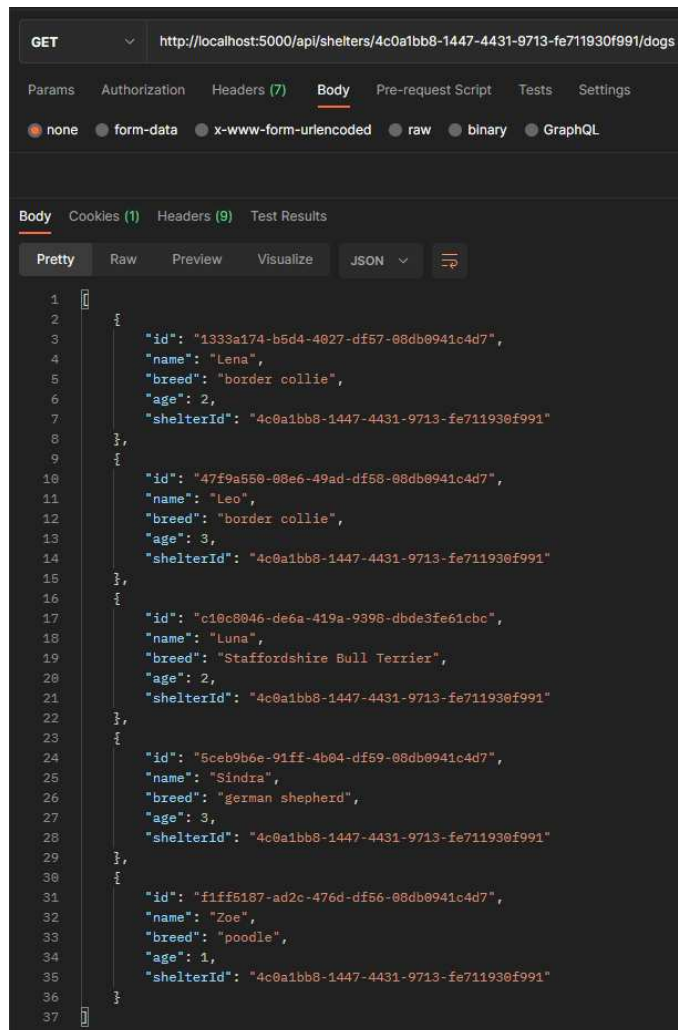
GET http://localhost:5000/api/shelters/4c0a1bb8-1447-4431-9713-fe711930f991/dogs

Params Authorization Headers (7) Body Pre-request Script Tests Settings

none form-data x-www-form-urlencoded raw binary GraphQL

Body Cookies (1) Headers (9) Test Results

Pretty Raw Preview Visualize JSON

1 [
2 {
3 "id": "1333a174-b5d4-4027-df57-08db0941c4d7",
4 "name": "Lena",
5 "breed": "border collie",
6 "age": 2,
7 "shelterId": "4c0a1bb8-1447-4431-9713-fe711930f991"
8 },
9 {
10 "id": "47f9a550-08e6-49ad-df58-08db0941c4d7",
11 "name": "Leo",
12 "breed": "border collie",
13 "age": 3,
14 "shelterId": "4c0a1bb8-1447-4431-9713-fe711930f991"
15 },
16 {
17 "id": "c10c8046-de6a-419a-9398-dbde3fe61cbc",
18 "name": "Luna",
19 "breed": "Staffordshire Bull Terrier",
20 "age": 2,
21 "shelterId": "4c0a1bb8-1447-4431-9713-fe711930f991"
22 },
23 {
24 "id": "5ceb9b6e-91ff-4b04-df59-08db0941c4d7",
25 "name": "Sindra",
26 "breed": "german shepherd",
27 "age": 3,
28 "shelterId": "4c0a1bb8-1447-4431-9713-fe711930f991"
29 },
30 {
31 "id": "f1ff5187-ad2c-476d-df56-08db0941c4d7",
32 "name": "Zoe",
33 "breed": "poodle",
34 "age": 1,
35 "shelterId": "4c0a1bb8-1447-4431-9713-fe711930f991"
36 }
37 ]